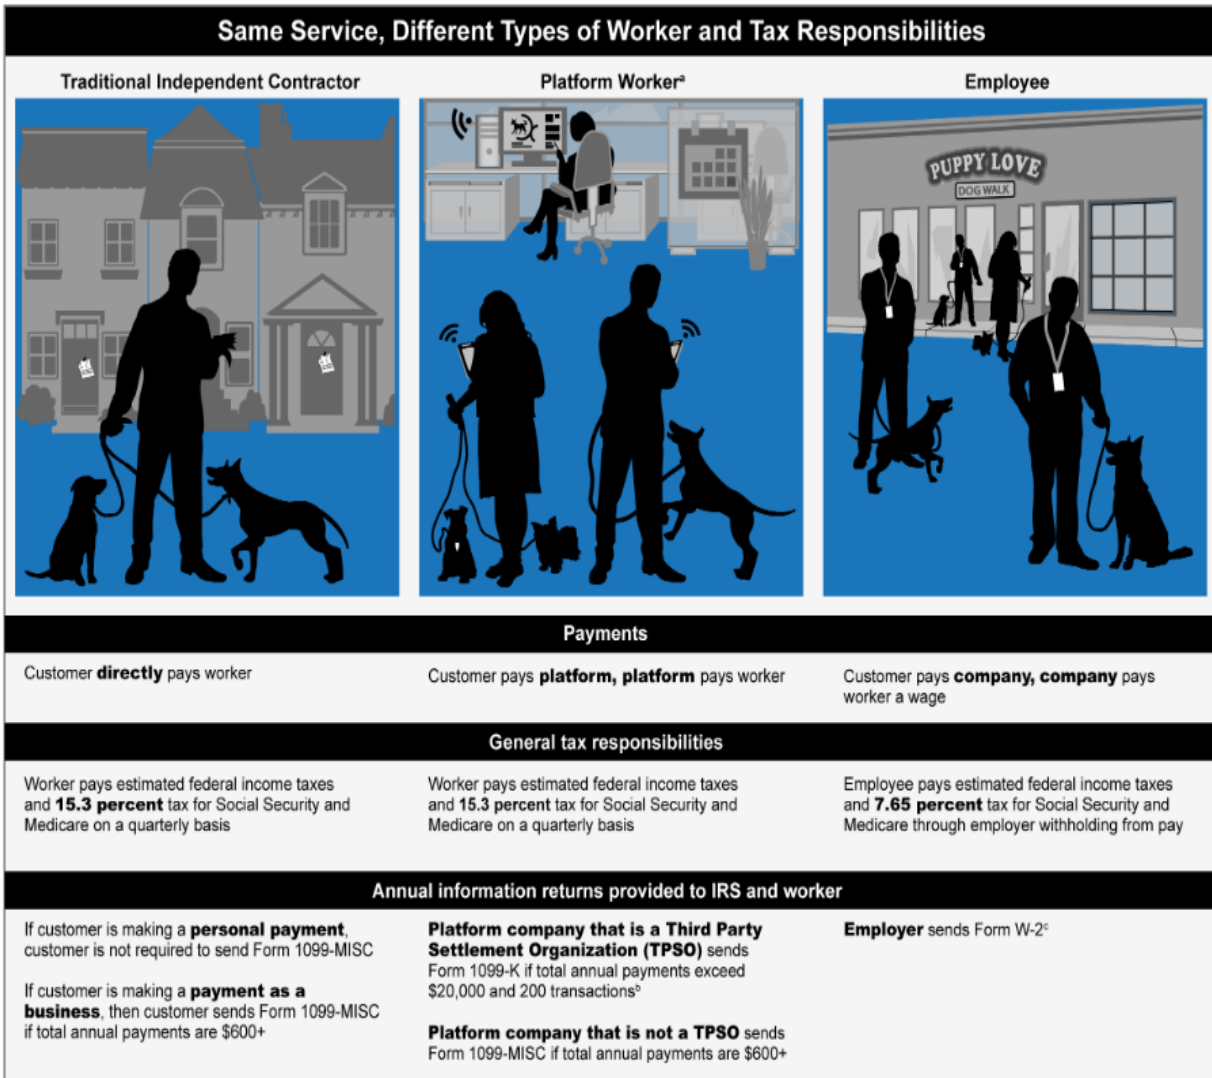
Same Service, Different Types of Worker and Tax Responsibilities

Traditional Independent Contractor

Platform Worker$^a$

Employee

PUPPY LOVE
DOG WALK

Payments

Customer **directly** pays worker

Customer pays **platform, platform** pays worker

Customer pays **company, company** pays worker a wage

General tax responsibilities

Worker pays estimated federal income taxes and **15.3 percent** tax for Social Security and Medicare on a quarterly basis

Worker pays estimated federal income taxes and **15.3 percent** tax for Social Security and Medicare on a quarterly basis

Employee pays estimated federal income taxes and **7.65 percent** tax for Social Security and Medicare through employer withholding from pay

Annual information returns provided to IRS and worker

If customer is making a **personal payment**, customer is not required to send Form 1099-MISC

If customer is making a **payment as a business**, then customer sends Form 1099-MISC if total annual payments are $600+

**Platform company that is a Third Party Settlement Organization (TPSO)** sends Form 1099-K if total annual payments exceed $20,000 and 200 transactions$^b$

**Platform company that is not a TPSO** sends Form 1099-MISC if total annual payments are $600+

**Employer** sends Form W-2$^c$